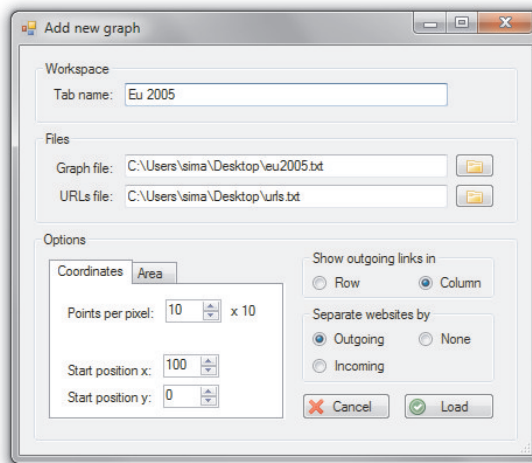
Add new graph

Workspace

Tab name: Eu 2005

Files

Graph file: C:\Users\sima\Desktop\eu2005.txt

URLs file: C:\Users\sima\Desktop\urls.txt

Options

Coordinates Area

Points per pixel: 10 x 10

Start position x: 100

Start position y: 0

Show outgoing links in

Row Column

Separate websites by

Outgoing None

Incoming

Cancel Load